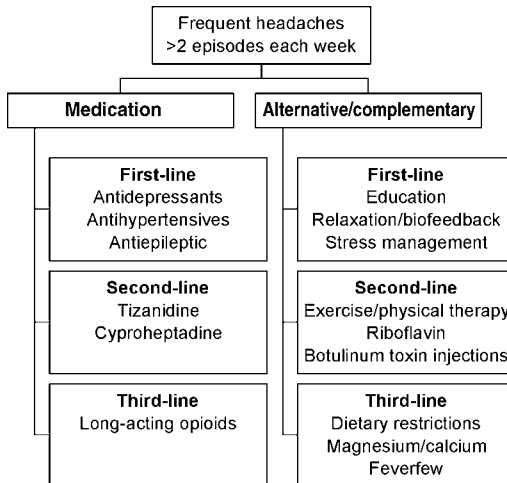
Frequent headaches
>2 episodes each week

Medication

First-line
Antidepressants
Antihypertensives
Antiepileptic

Second-line
Tizanidine
Cyproheptadine

Third-line
Long-acting opioids

Alternative/complementary

First-line
Education
Relaxation/biofeedback
Stress management

Second-line
Exercise/physical therapy
Riboflavin
Botulinum toxin injections

Third-line
Dietary restrictions
Magnesium/calcium
Feverfew